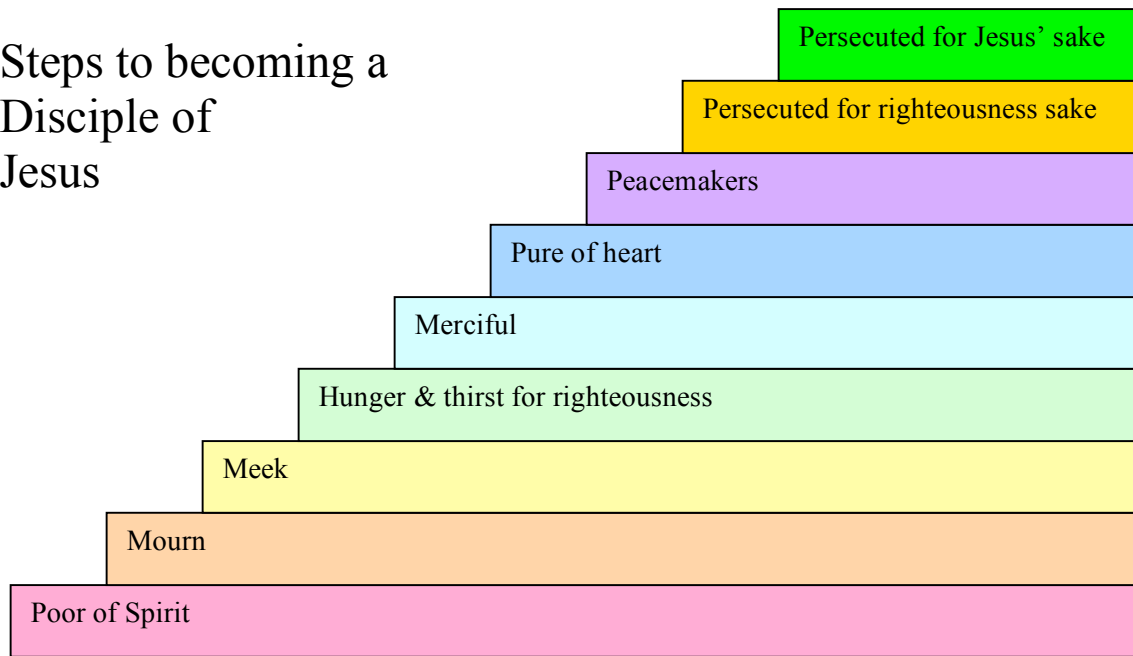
Steps to becoming a Disciple of Jesus

Persecuted for Jesus' sake

Persecuted for righteousness sake

Peacemakers

Pure of heart

Merciful

Hunger & thirst for righteousness

Meek

Mourn

Poor of Spirit